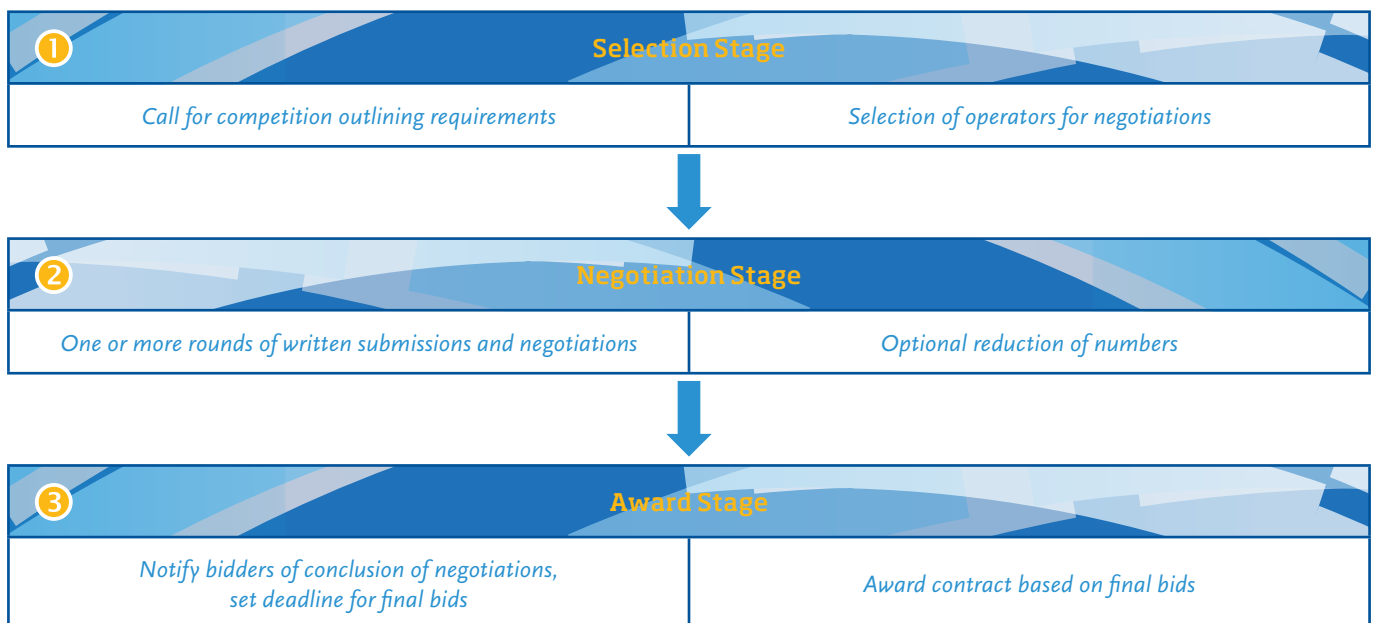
1 Selection Stage

Call for competition outlining requirements

Selection of operators for negotiations

2 Negotiation Stage

One or more rounds of written submissions and negotiations

Optional reduction of numbers

3 Award Stage

Notify bidders of conclusion of negotiations, set deadline for final bids

Award contract based on final bids